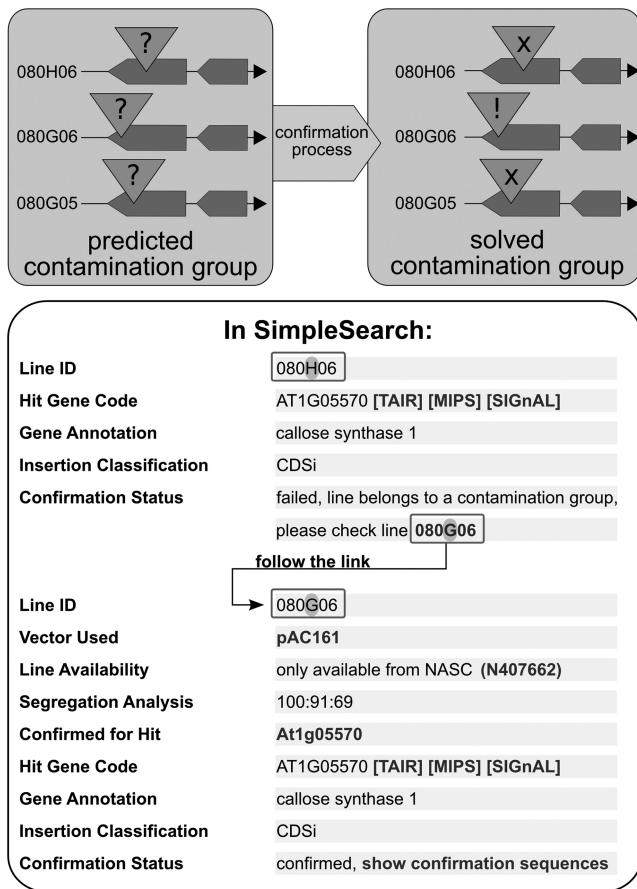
?
080H06
?
080G06
?
080G05
predicted contamination group

confirmation process

X
080H06
!
080G06
X
080G05
solved contamination group

In SimpleSearch:

| | |
|---|---|
| Line ID | 080H06 |
| Hit Gene Code | AT1G05570 [TAIR] [MIPS] [SIGnAL] |
| Gene Annotation | callose synthase 1 |
| Insertion Classification | CDSi |
| Confirmation Status | failed, line belongs to a contamination group, please check line 080G06 |

follow the link

| | |
|---|---|
| Line ID | 080G06 |
| Vector Used | pAC161 |
| Line Availability | only available from NASC (N407662) |
| Segregation Analysis | 100:91:69 |
| Confirmed for Hit | At1g05570 |
| Hit Gene Code | AT1G05570 [TAIR] [MIPS] [SIGnAL] |
| Gene Annotation | callose synthase 1 |
| Insertion Classification | CDSi |
| Confirmation Status | confirmed, show confirmation sequences |